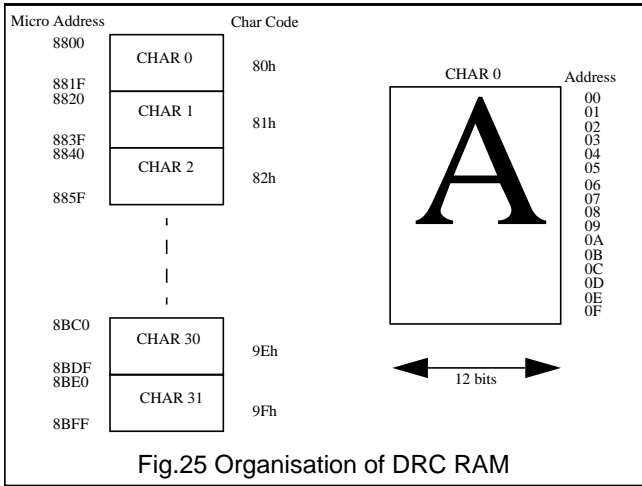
Micro Address

Char Code

8800
CHAR 0
80h
881F
8820
CHAR 1
81h
883F
8840
CHAR 2
82h
885F

8BC0
CHAR 30
9Eh
8BDF
8BE0
CHAR 31
9Fh
8BFF

CHAR 0

A

Address
00
01
02
03
04
05
06
07
08
09
0A
0B
0C
0D
0E
0F

12 bits

Fig.25 Organisation of DRC RAM